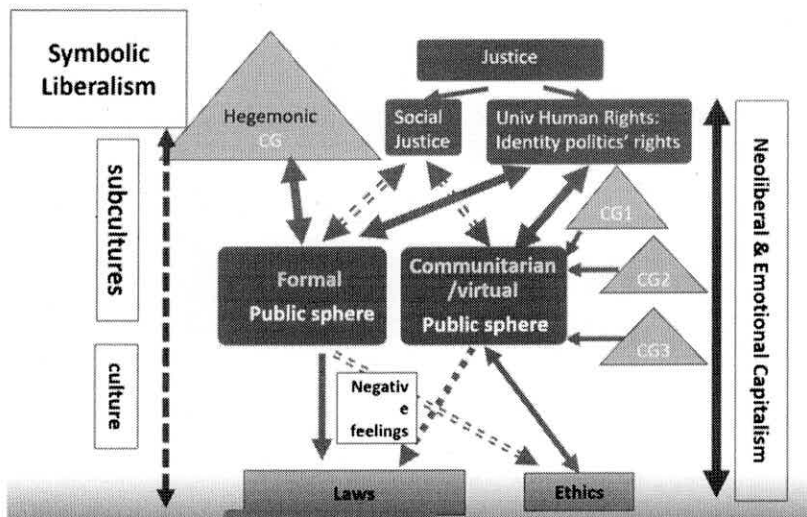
Symbolic Liberalism

Justice

Hegemonic CG

Social Justice

Univ Human Rights: Identity politics' rights

subcultures

culture

CG1

CG2

CG3

Formal Public sphere

Communitarian /virtual Public sphere

Negative feelings

Laws

Ethics

Neoliberal & Emotional Capitalism